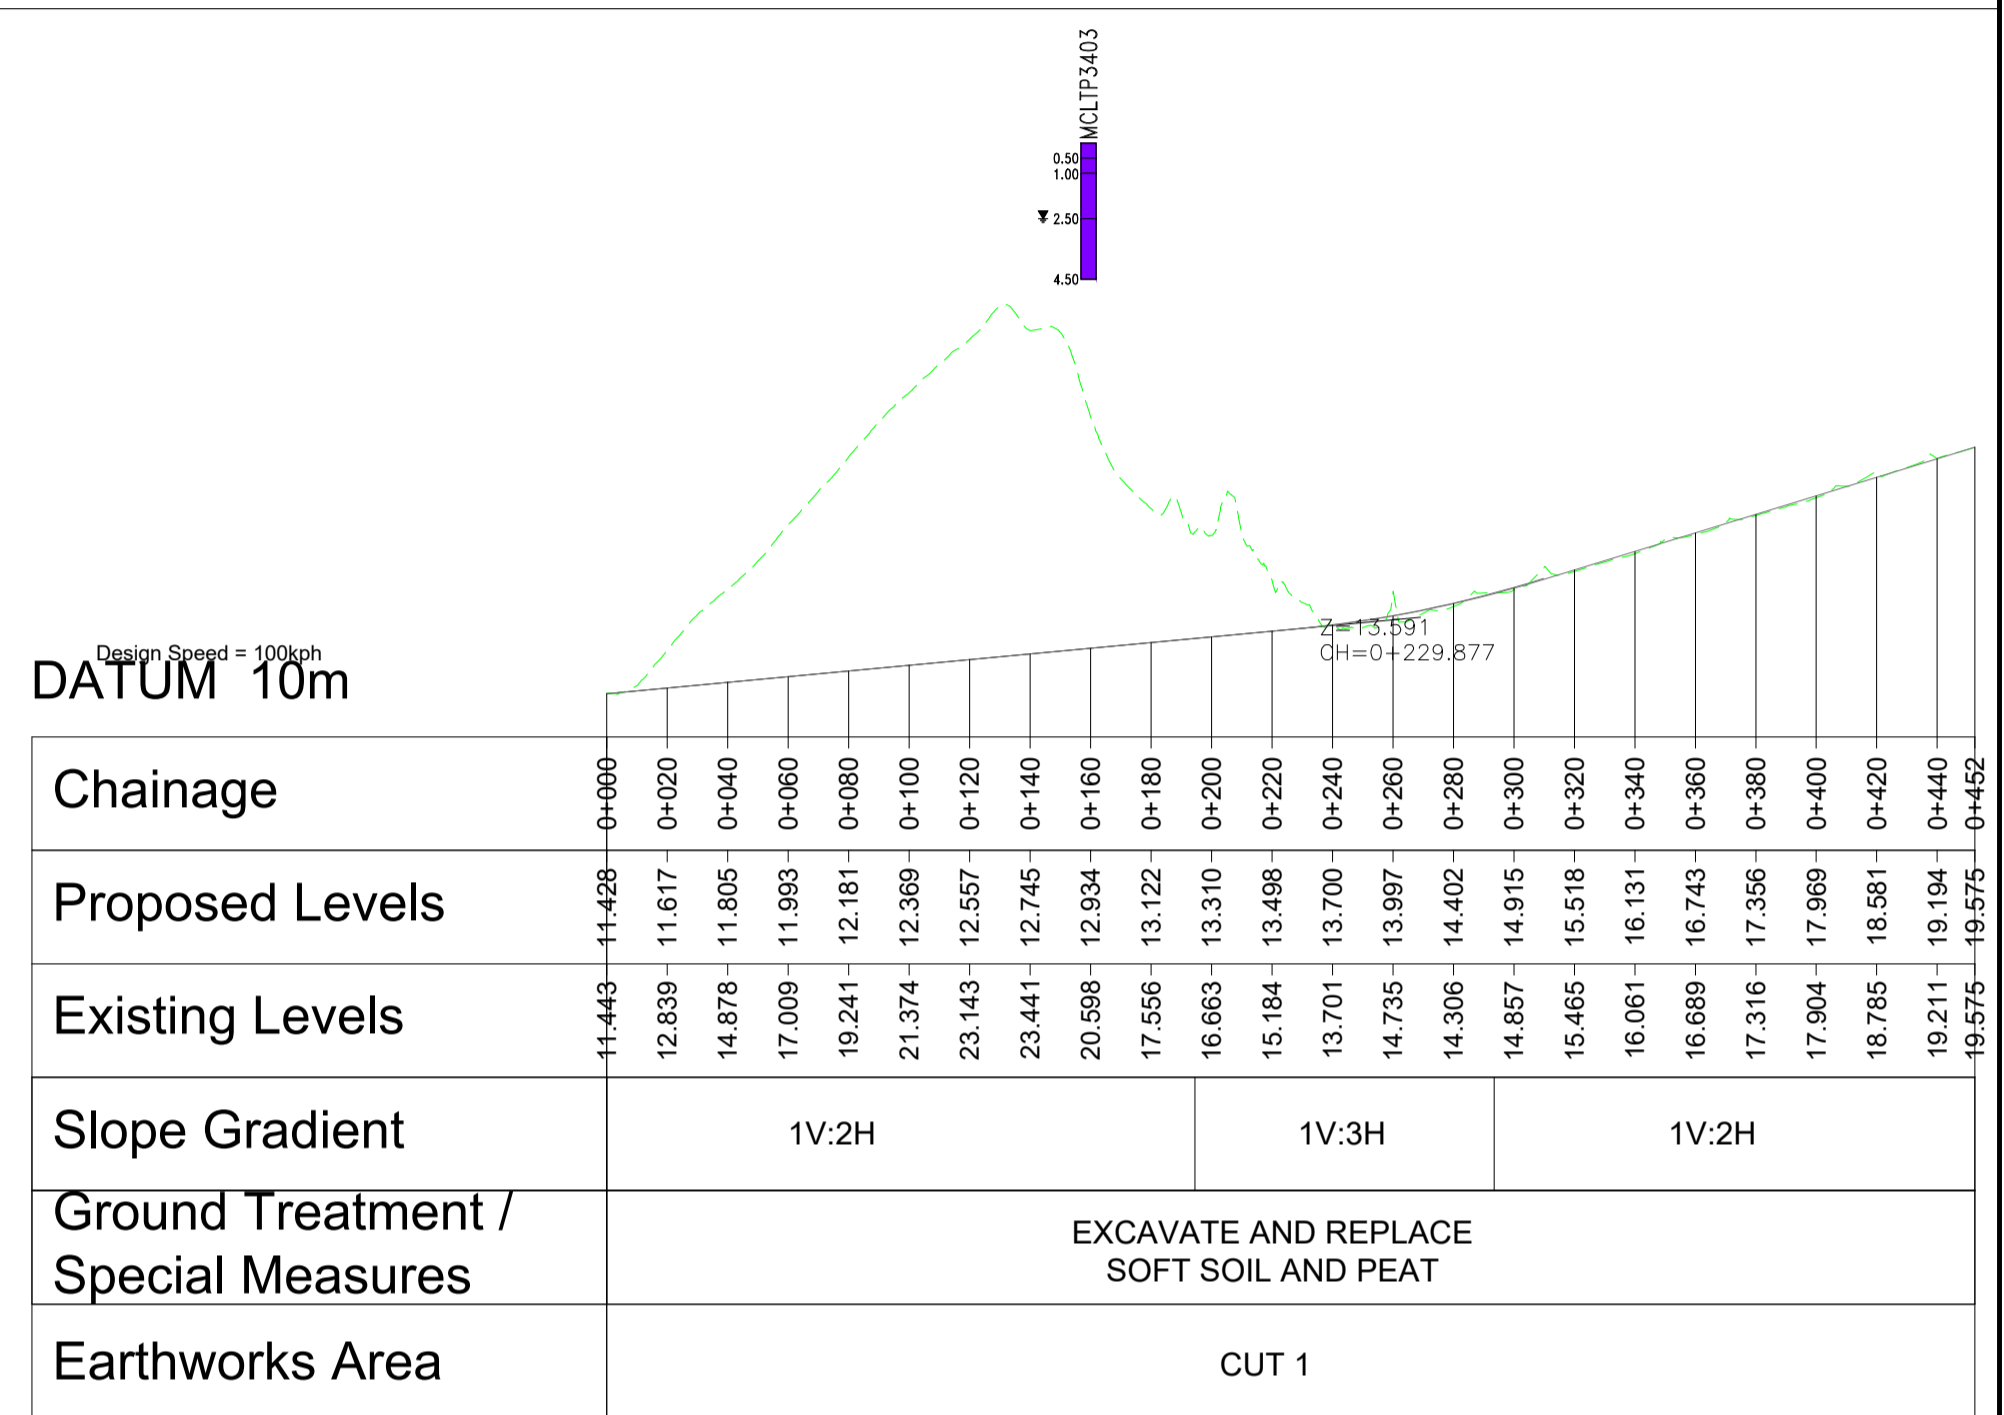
MCLTP3403
0.50
1.00
2.50
4.50

Z=13.591
CH=0+229.877

Design Speed = 100kph
DATUM 10m

| Chainage | 0+000 | 0+020 | 0+040 | 0+060 | 0+080 | 0+100 | 0+120 | 0+140 | 0+160 | 0+180 | 0+200 | 0+220 | 0+240 | 0+260 | 0+280 | 0+300 | 0+320 | 0+340 | 0+360 | 0+380 | 0+400 | 0+420 | 0+440 | 0+452 |
|---|---|---|---|---|---|---|---|---|---|---|---|---|---|---|---|---|---|---|---|---|---|---|---|---|
| Proposed Levels | 11.428 | 11.617 | 11.805 | 11.993 | 12.181 | 12.369 | 12.557 | 12.745 | 12.934 | 13.122 | 13.310 | 13.498 | 13.700 | 13.997 | 14.402 | 14.915 | 15.518 | 16.131 | 16.743 | 17.356 | 17.969 | 18.581 | 19.194 | 19.575 |
| Existing Levels | 11.443 | 12.839 | 14.878 | 17.009 | 19.241 | 21.374 | 23.143 | 23.441 | 20.598 | 17.556 | 16.663 | 15.184 | 13.701 | 14.735 | 14.306 | 14.857 | 15.465 | 16.061 | 16.689 | 17.316 | 17.904 | 18.785 | 19.211 | 19.575 |

| Slope Gradient | 1V:2H | 1V:3H | 1V:2H |
|---|---|---|---|
| Ground Treatment / Special Measures | EXCAVATE AND REPLACE SOFT SOIL AND PEAT | | |
| Earthworks Area | CUT 1 | | |